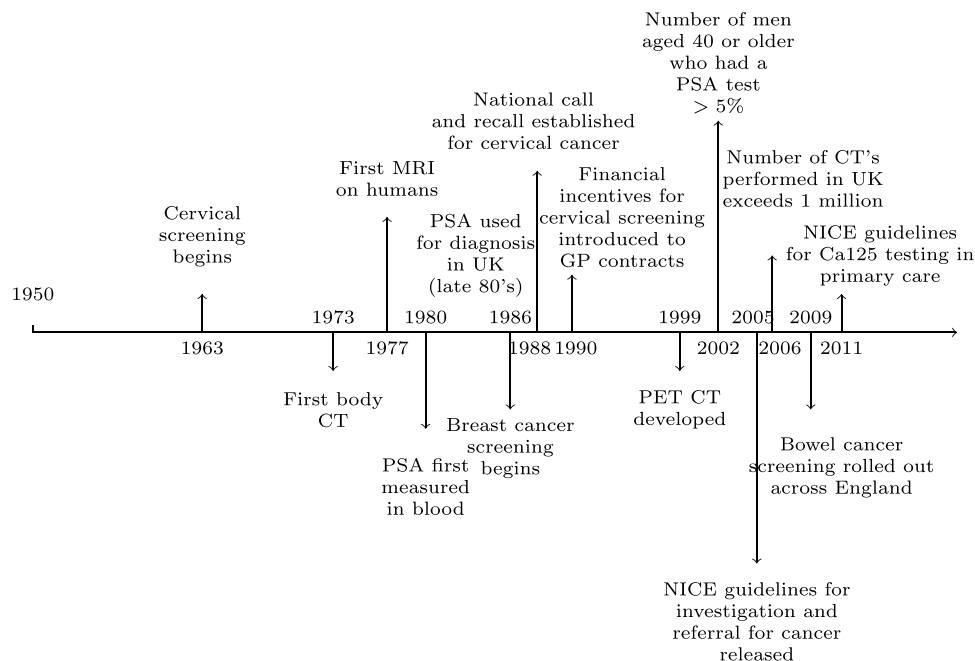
Number of men aged 40 or older who had a PSA test $> 5\%$

National call and recall established for cervical cancer

Number of CT's performed in UK exceeds 1 million

First MRI on humans

Financial incentives for cervical screening introduced to GP contracts

Cervical screening begins

PSA used for diagnosis in UK (late 80's)

NICE guidelines for Ca125 testing in primary care

1950

1973

1980

1986

1999

2005

2009

1963

1977

1988

1990

2002

2006

2011

First body CT

PET CT developed

Breast cancer screening begins

PSA first measured in blood

Bowel cancer screening rolled out across England

NICE guidelines for investigation and referral for cancer released